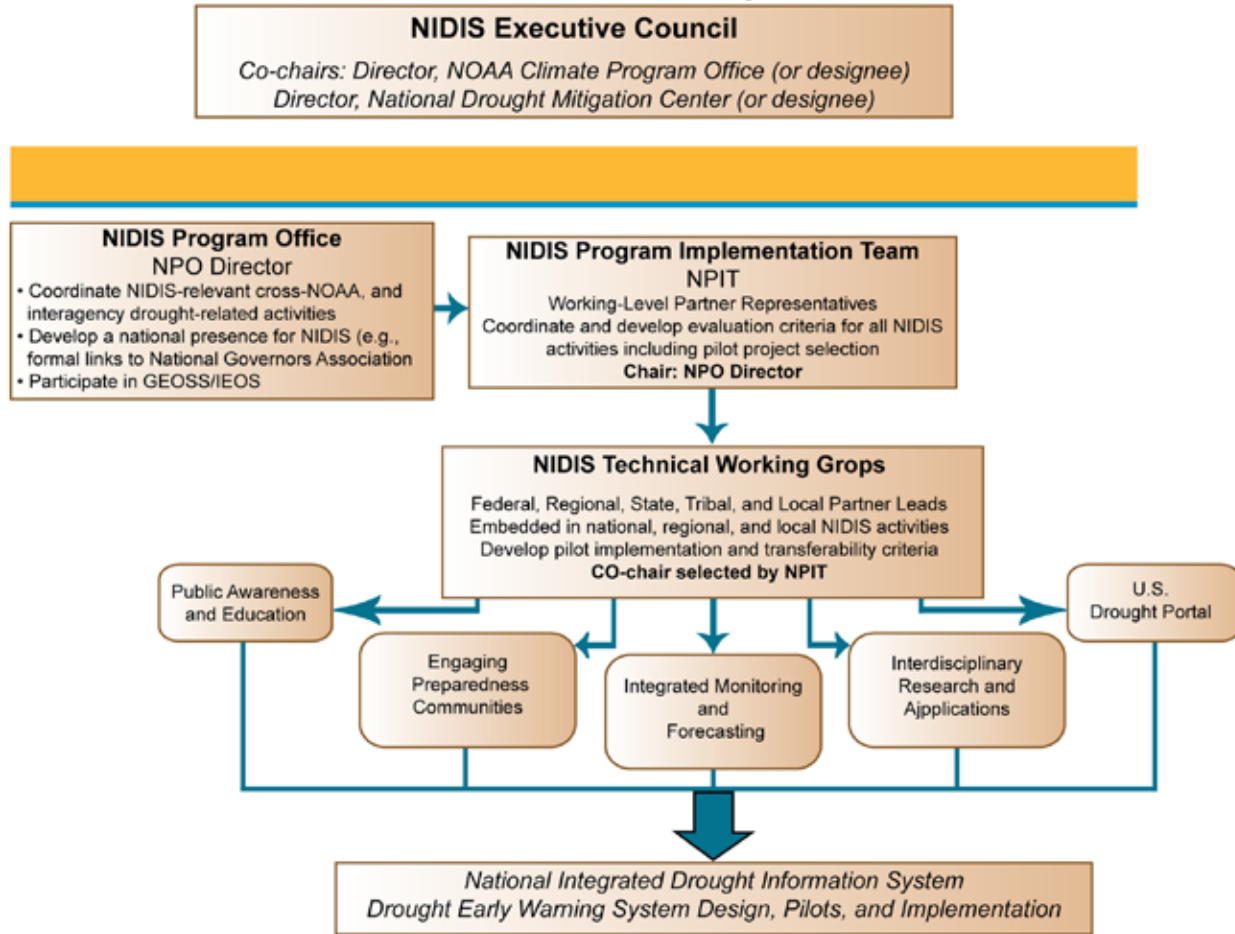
NIDIS Executive Council

Co-chairs: Director, NOAA Climate Program Office (or designee)
Director, National Drought Mitigation Center (or designee)

NIDIS Program Office
NPO Director
• Coordinate NIDIS-relevant cross-NOAA, and interagency drought-related activities
• Develop a national presence for NIDIS (e.g., formal links to National Governors Association
• Participate in GEOSS/IEOS

NIDIS Program Implementation Team
NPIT
Working-Level Partner Representatives
Coordinate and develop evaluation criteria for all NIDIS activities including pilot project selection
Chair: NPO Director

NIDIS Technical Working Grops
Federal, Regional, State, Tribal, and Local Partner Leads
Embedded in national, regional, and local NIDIS activities
Develop pilot implementation and transferability criteria
CO-chair selected by NPIT

Public Awareness and Education

U.S. Drought Portal

Engaging Preparedness Communities

Integrated Monitoring and Forecasting

Interdisciplinary Research and Ajpplications

National Integrated Drought Information System
Drought Early Warning System Design, Pilots, and Implementation